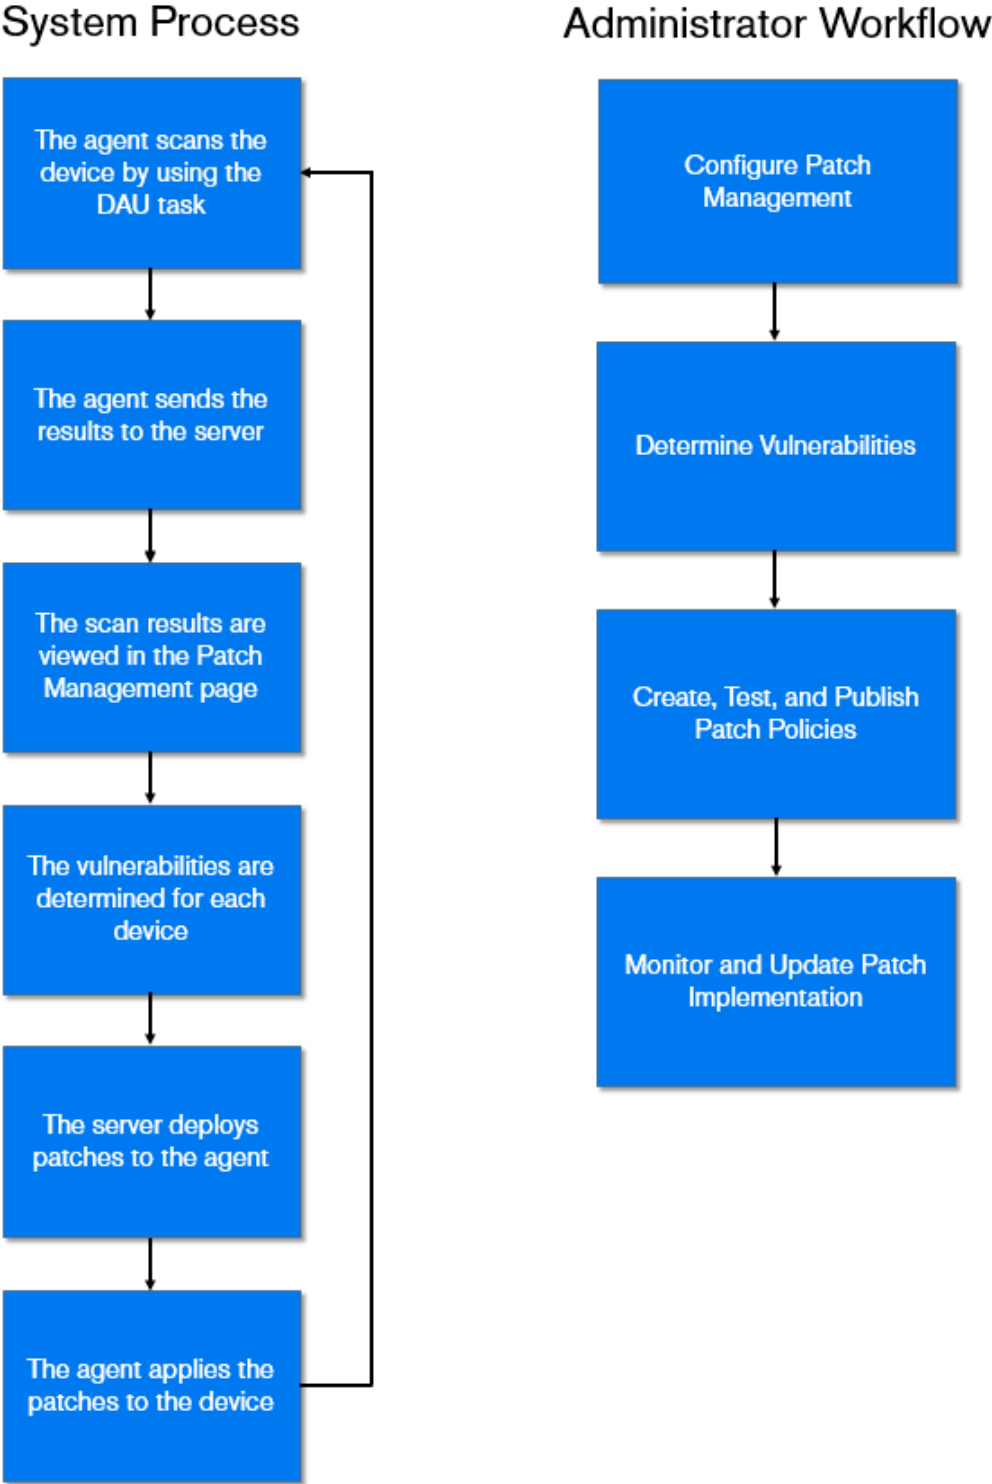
System Process

The agent scans the device by using the DAU task

The agent sends the results to the server

The scan results are viewed in the Patch Management page

The vulnerabilities are determined for each device

The server deploys patches to the agent

The agent applies the patches to the device

Administrator Workflow

Configure Patch Management

Determine Vulnerabilities

Create, Test, and Publish Patch Policies

Monitor and Update Patch Implementation